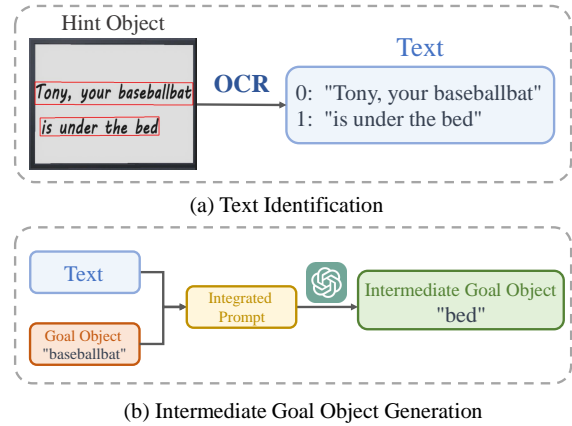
Hint Object

Tony, your baseballbat
is under the bed

OCR

Text
0: "Tony, your baseballbat"
1: "is under the bed"

(a) Text Identification

Text

Goal Object
"baseballbat"

Integrated Prompt

Intermediate Goal Object
"bed"

(b) Intermediate Goal Object Generation